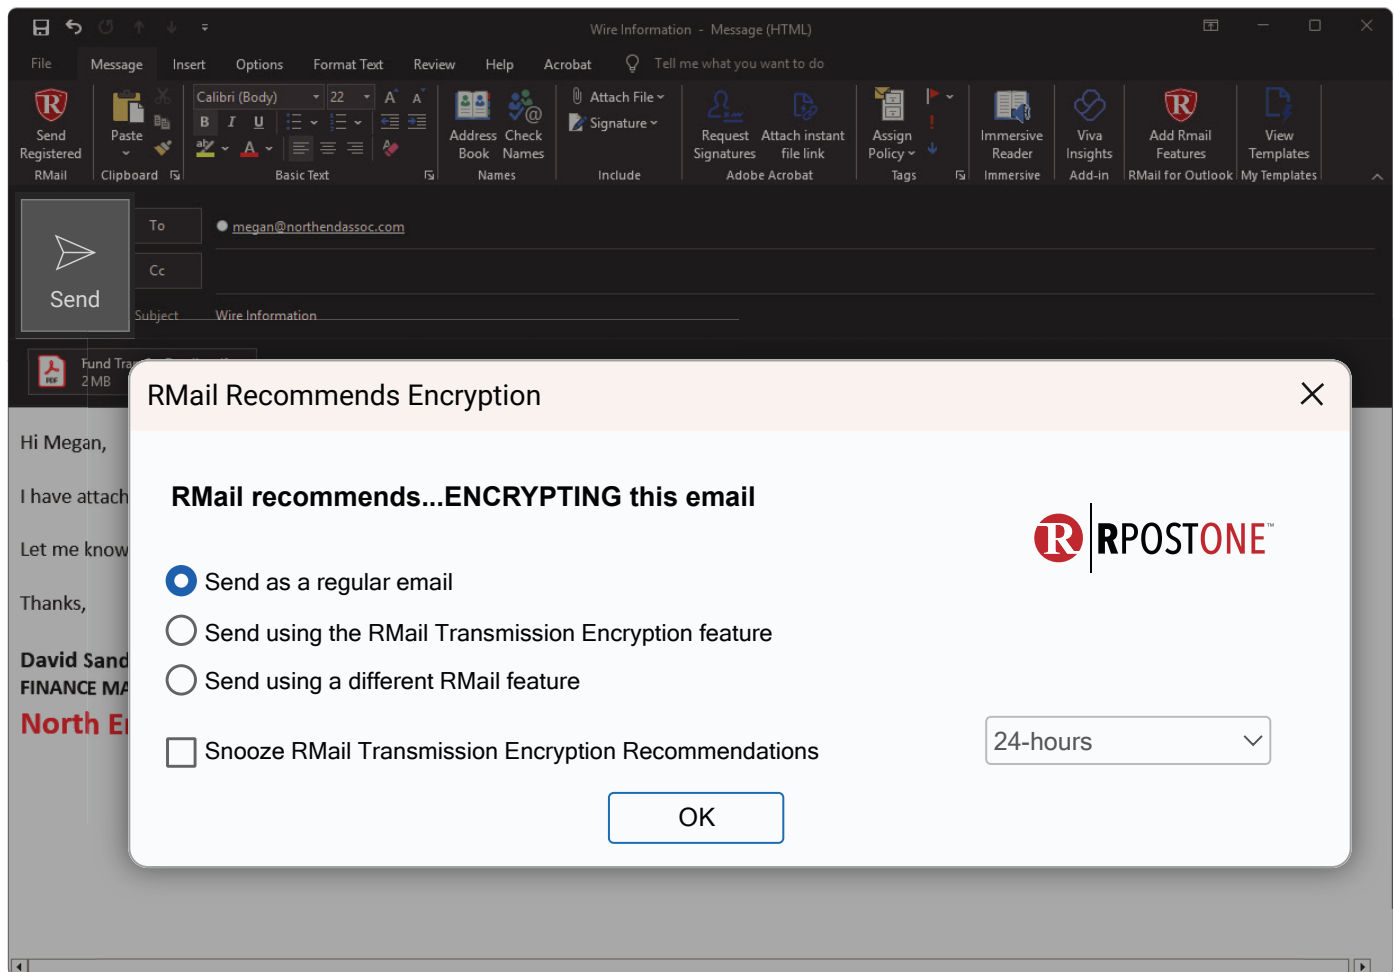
Wire Information - Message (HTML)

File Message Insert Options Format Text Review Help Acrobat Tell me what you want to do

Send Registered
RMail
Paste
Clipboard
Calibri (Body) 22
B I U
Basic Text
Address Book Check Names
Names
Attach File
Signature
Include
Request Signatures Attach instant file link
Adobe Acrobat
Assign Policy
Tags
Immersive Reader
Immersive
Viva Insights
Add-in
Add Rmail Features
RMail for Outlook
View Templates
My Templates

Send
To megan@northendassoc.com
Cc
Subject Wire Information

Fund Tra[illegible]
2 MB

Hi Megan,

I have attach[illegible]

Let me know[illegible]

Thanks,

David Sand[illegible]
FINANCE MA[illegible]
North E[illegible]

RMail Recommends Encryption

RMail recommends...ENCRYPTING this email

RPOSTONE™

Send as a regular email
Send using the RMail Transmission Encryption feature
Send using a different RMail feature

Snooze RMail Transmission Encryption Recommendations

24-hours

OK